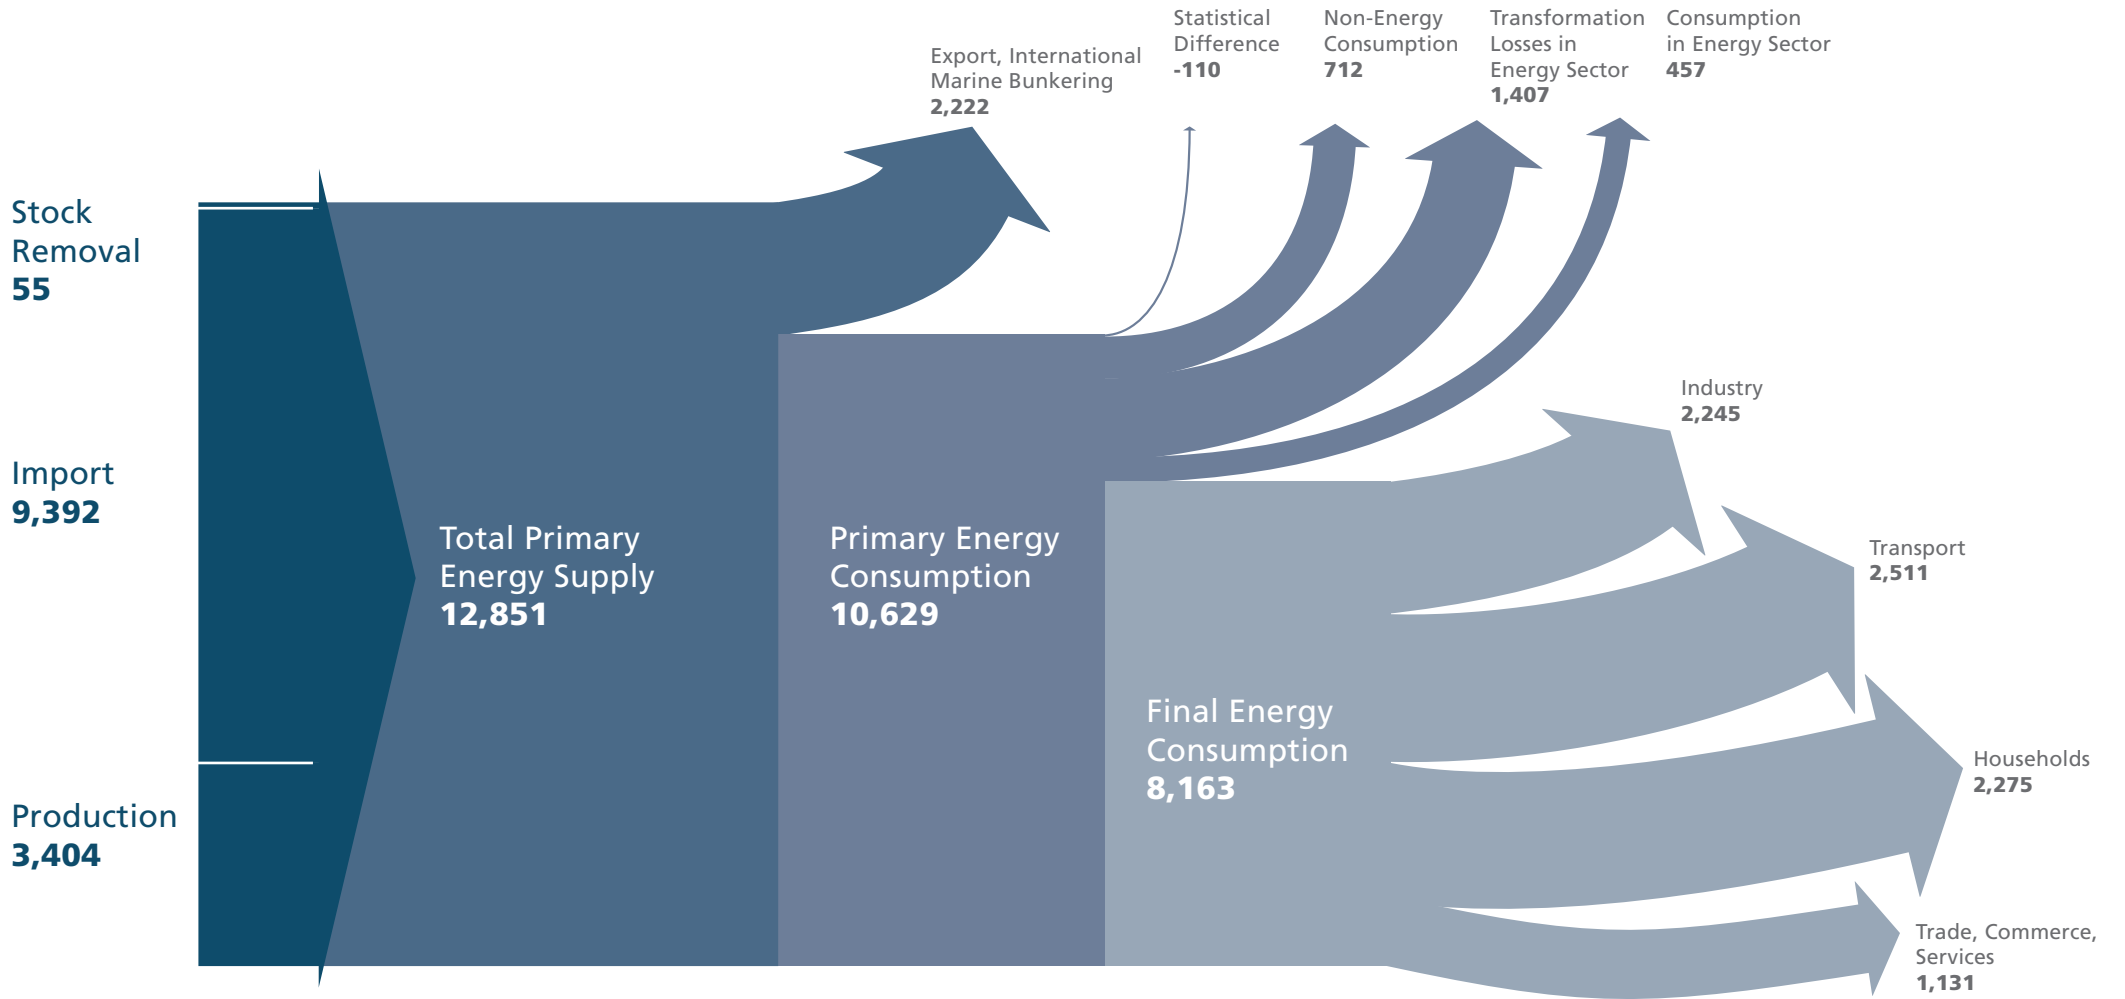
Export, International Marine Bunkering
2,222

Statistical Difference
-110

Non-Energy Consumption
712

Transformation Losses in Energy Sector
1,407

Consumption in Energy Sector
457

Stock Removal
55

Import
9,392

Production
3,404

Total Primary Energy Supply
12,851

Primary Energy Consumption
10,629

Final Energy Consumption
8,163

Industry
2,245

Transport
2,511

Households
2,275

Trade, Commerce, Services
1,131